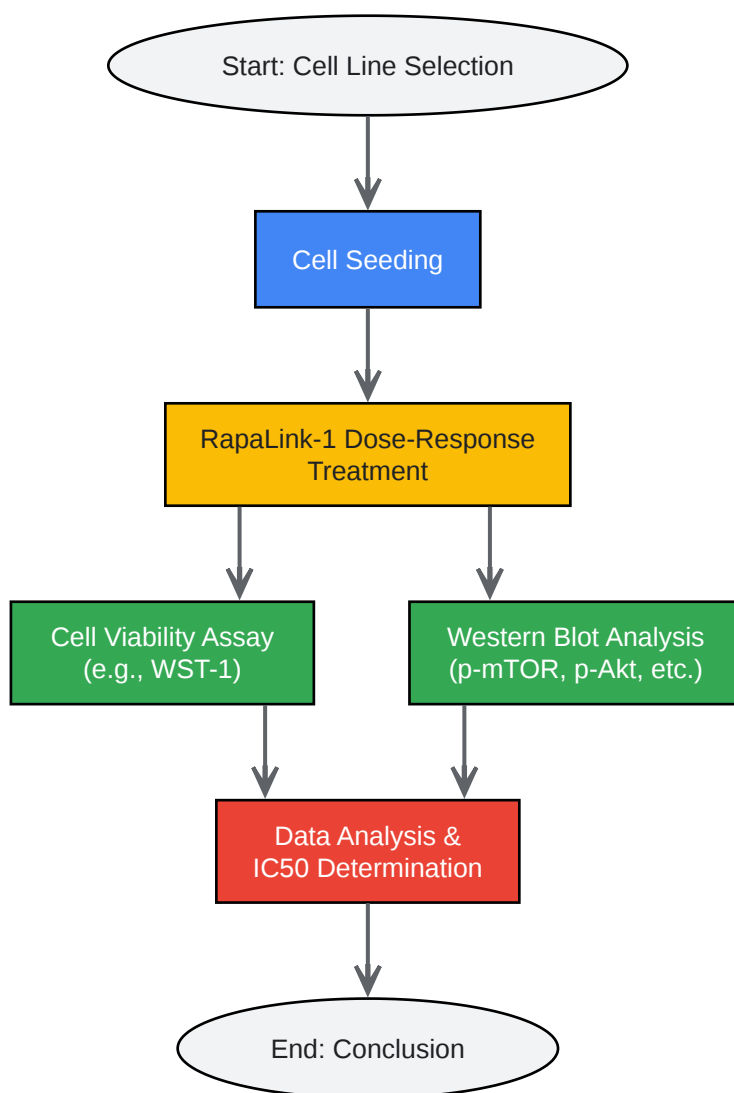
Start: Cell Line Selection

Cell Seeding

RapaLink-1 Dose-Response Treatment

Cell Viability Assay (e.g., WST-1)

Western Blot Analysis (p-mTOR, p-Akt, etc.)

Data Analysis & IC50 Determination

End: Conclusion